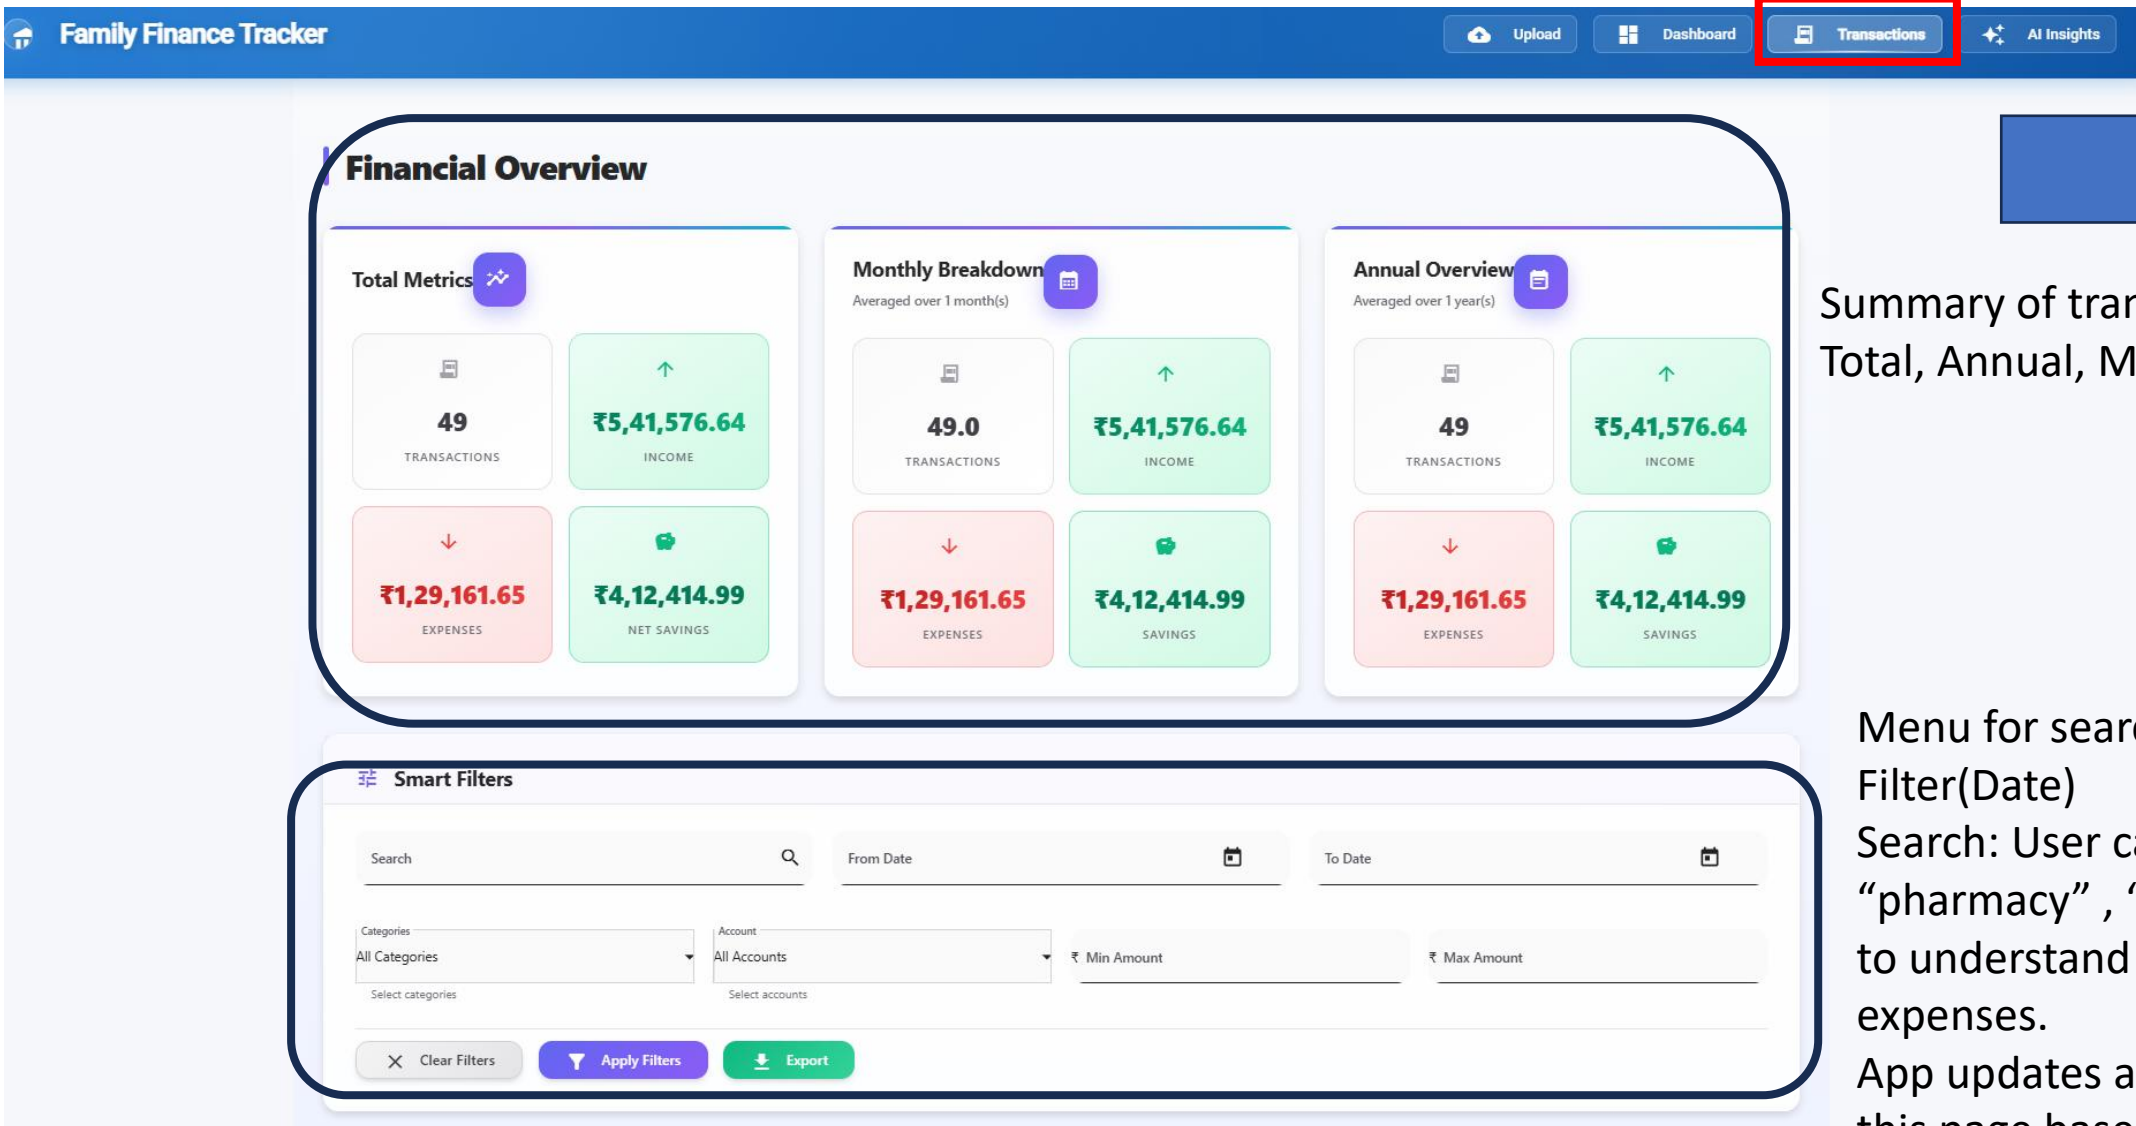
Family Finance Tracker

Upload Dashboard Transactions AI Insights

Financial Overview

Total Metrics

49
TRANSACTIONS

₹5,41,576.64
INCOME

₹1,29,161.65
EXPENSES

₹4,12,414.99
NET SAVINGS

Monthly Breakdown
Averaged over 1 month(s)

49.0
TRANSACTIONS

₹5,41,576.64
INCOME

₹1,29,161.65
EXPENSES

₹4,12,414.99
SAVINGS

Annual Overview
Averaged over 1 year(s)

49
TRANSACTIONS

₹5,41,576.64
INCOME

₹1,29,161.65
EXPENSES

₹4,12,414.99
SAVINGS

Summary of tra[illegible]
Total, Annual, M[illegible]

Smart Filters

Search

From Date

To Date

Categories
All Categories
Select categories

Account
All Accounts
Select accounts

₹ Min Amount

₹ Max Amount

Clear Filters Apply Filters Export

Menu for sear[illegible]
Filter(Date)
Search: User c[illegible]
“pharmacy” , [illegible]
to understand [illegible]
expenses.
App updates a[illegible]
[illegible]